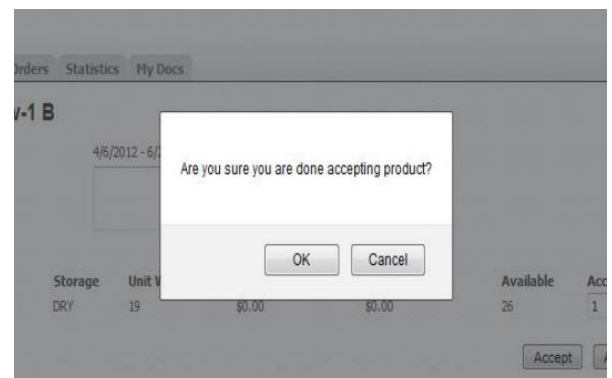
Orders Statistics My Docs

v-1 B

4/6/2012 - 6/

Are you sure you are done accepting product?

OK Cancel

| Storage | Unit W | | | Available | Acc |
|---|---|---|---|---|---|
| DRY | 19 | \$0.00 | \$0.00 | 26 | 1 |

Accept